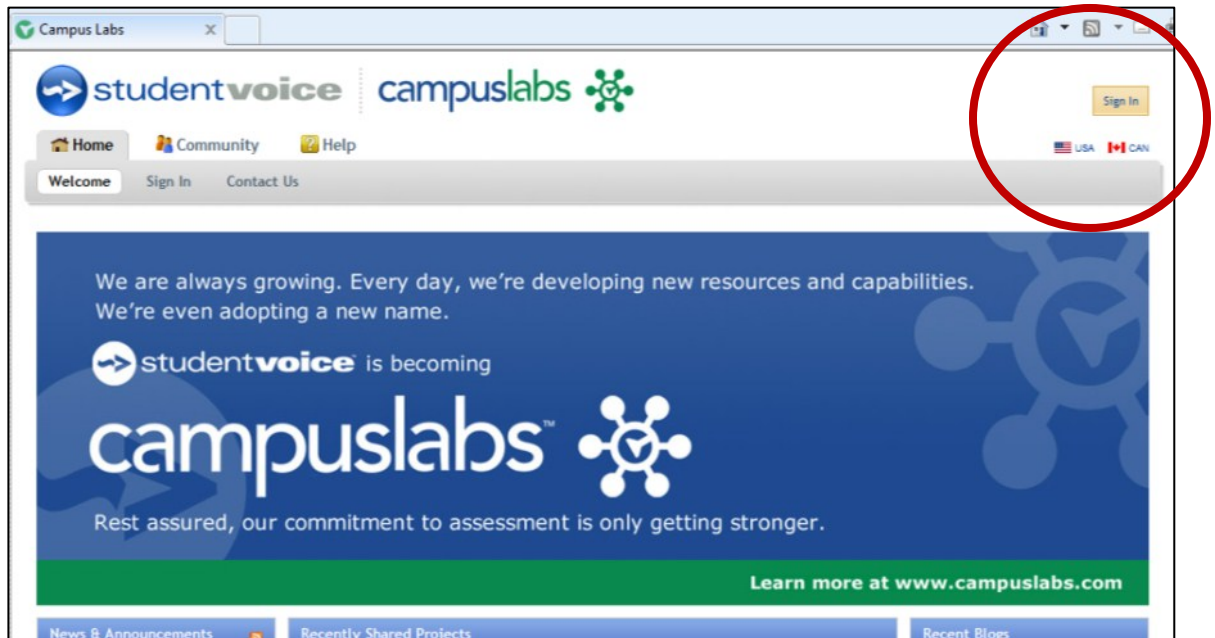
Campus Labs

studentvoice campuslabs

Sign In

Home Community Help

USA CAN

Welcome Sign In Contact Us

We are always growing. Every day, we're developing new resources and capabilities. We're even adopting a new name.

studentvoice is becoming

campuslabs™

Rest assured, our commitment to assessment is only getting stronger.

Learn more at www.campuslabs.com

News & Announcements

Recently Shared Projects

Recent Blogs